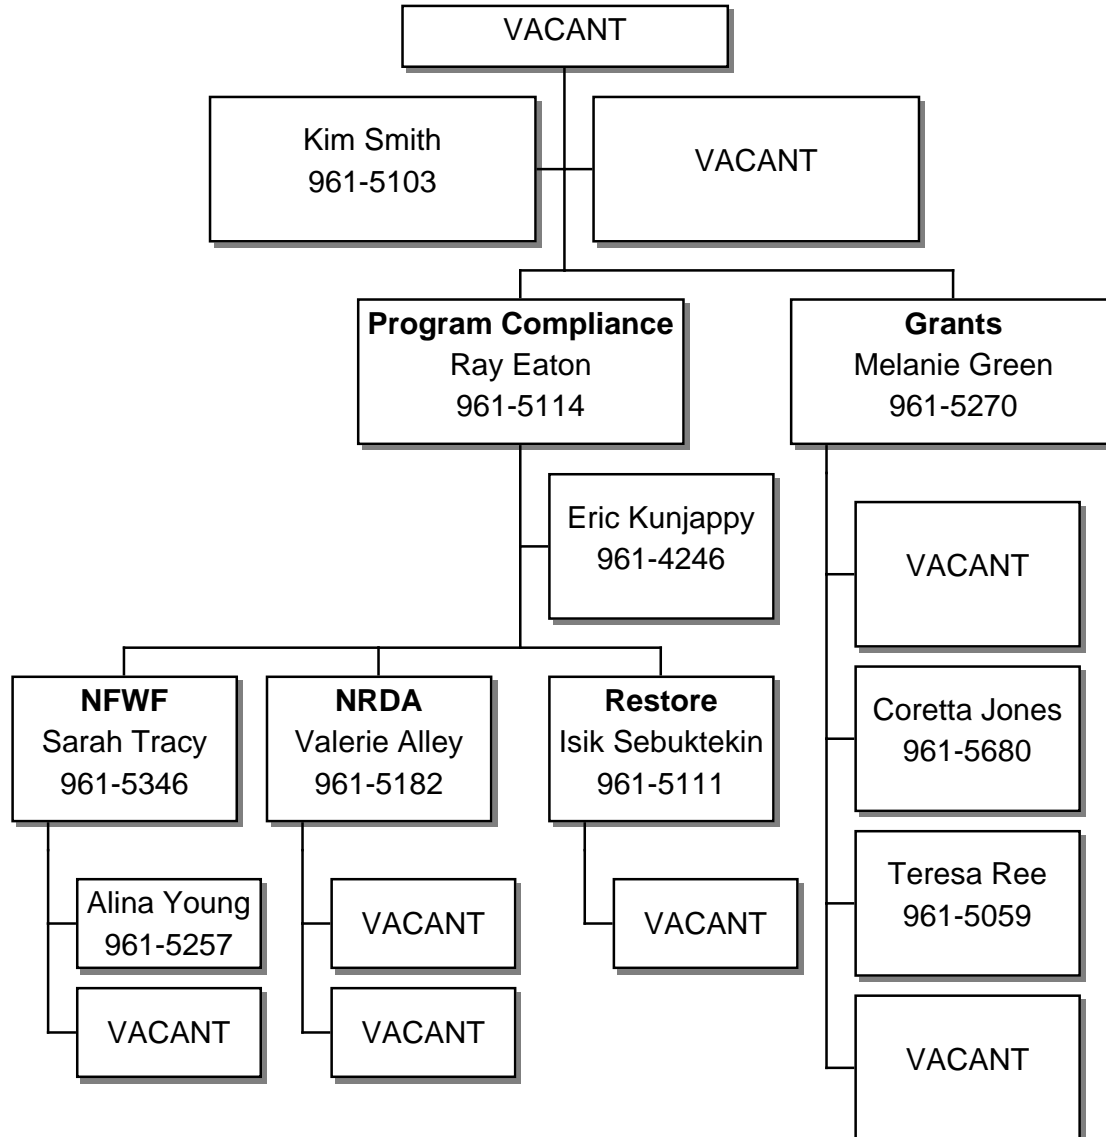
VACANT

Kim Smith
961-5103

VACANT

**Program Compliance**
Ray Eaton
961-5114

**Grants**
Melanie Green
961-5270

Eric Kunjappy
961-4246

VACANT

**NFWF**
Sarah Tracy
961-5346

**NRDA**
Valerie Alley
961-5182

**Restore**
Isik Sebuktekin
961-5111

Coretta Jones
961-5680

Alina Young
961-5257

VACANT

VACANT

Teresa Ree
961-5059

VACANT

VACANT

VACANT